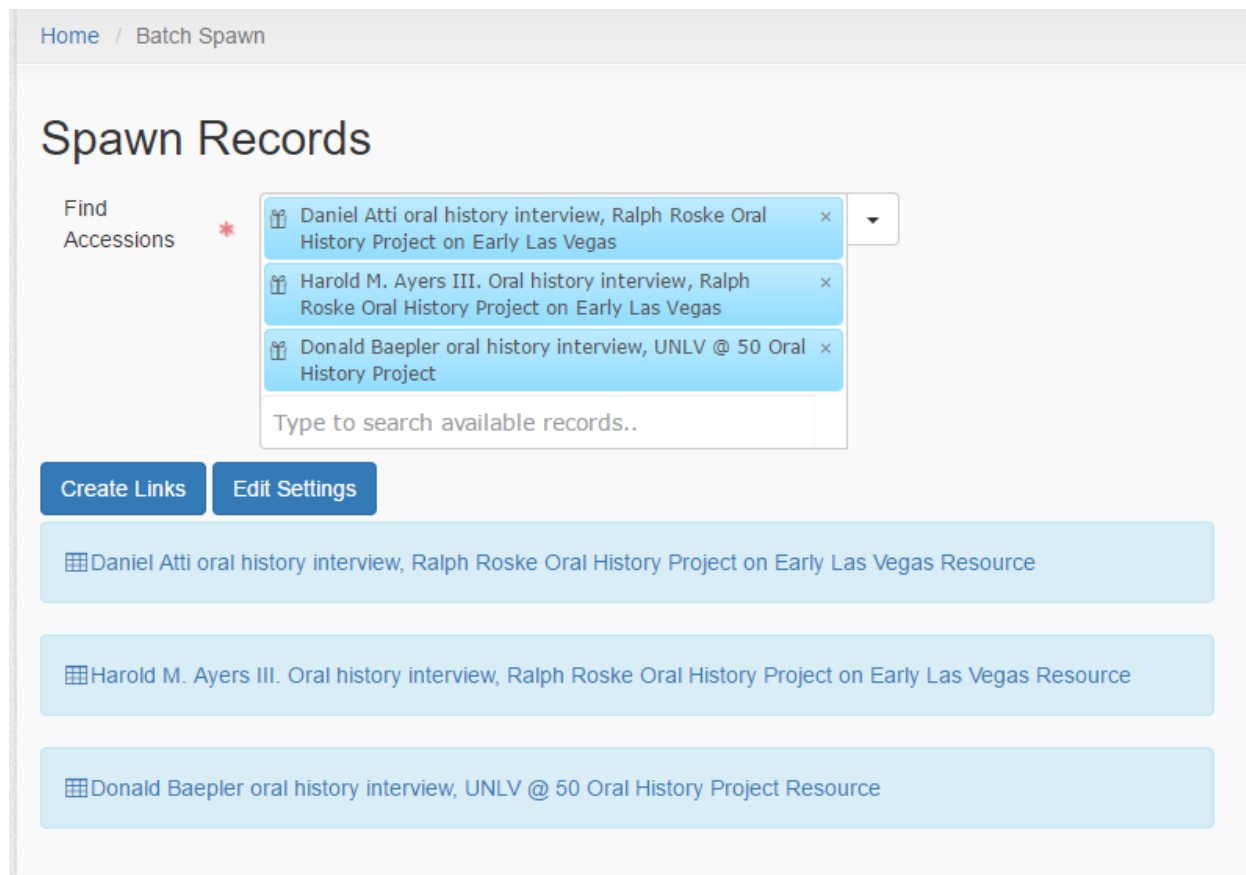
Home / Batch Spawn

Spawn Records

Find Accessions *

Daniel Atti oral history interview, Ralph Roske Oral History Project on Early Las Vegas ×

Harold M. Ayers III. Oral history interview, Ralph Roske Oral History Project on Early Las Vegas ×

Donald Baepler oral history interview, UNLV @ 50 Oral History Project ×

Type to search available records..

Create Links

Edit Settings

Daniel Atti oral history interview, Ralph Roske Oral History Project on Early Las Vegas Resource

Harold M. Ayers III. Oral history interview, Ralph Roske Oral History Project on Early Las Vegas Resource

Donald Baepler oral history interview, UNLV @ 50 Oral History Project Resource